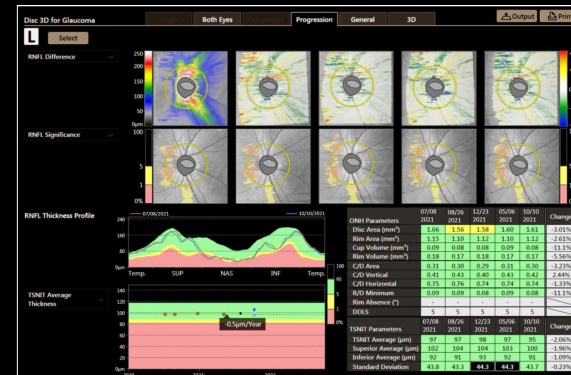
Disc 3D for Glaucoma

Both Eyes

Progression

General

3D

Output

Prin

L

Select

RNFL Difference

250
200
150
100
50
0μm

RNFL Significance

100
5
1
0%

RNFL Thickness Profile

07/08/2021

10/10/2021

240
160
80
0μm

Temp.

SUP

NAS

INF

Temp.

100
95
5
1
0%

TSNIT Average Thickness

140
120
100
80
60
40
20

-0.5μm/Year

| ONH Parameters | 07/08 2021 | 08/26 2021 | 12/23 2021 | 05/06 2021 | 10/10 2021 | Change |
|---|---|---|---|---|---|---|
| Disc Area (mm²) | 1.66 | 1.56 | 1.58 | 1.60 | 1.61 | -3.01% |
| Rim Area (mm²) | 1.15 | 1.10 | 1.12 | 1.10 | 1.12 | -2.61% |
| Cup Volume (mm³) | 0.09 | 0.08 | 0.08 | 0.09 | 0.08 | -11.1% |
| Rim Volume (mm³) | 0.18 | 0.17 | 0.18 | 0.17 | 0.17 | -5.56% |
| C/D Area | 0.31 | 0.30 | 0.29 | 0.31 | 0.30 | -3.23% |
| C/D Vertical | 0.41 | 0.43 | 0.40 | 0.43 | 0.42 | 2.44% |
| C/D Horizontal | 0.75 | 0.76 | 0.74 | 0.74 | 0.74 | -1.33% |
| R/D Minimum | 0.09 | 0.09 | 0.08 | 0.09 | 0.08 | -11.1% |
| Rim Absence (°) | | | | | | |
| DDLS | 5 | 5 | 5 | 5 | 5 | |

| TSNIT Parameters | 07/08 2021 | 08/26 2021 | 12/23 2021 | 05/06 2021 | 10/10 2021 | Change |
|---|---|---|---|---|---|---|
| TSNIT Average (μm) | 97 | 97 | 98 | 97 | 95 | -2.06% |
| Superior Average (μm) | 102 | 104 | 104 | 103 | 100 | -1.96% |
| Inferior Average (μm) | 92 | 91 | 93 | 92 | 91 | -1.09% |
| Standard Deviation | 43.8 | 43.3 | 44.3 | 44.3 | 43.7 | -0.23% |